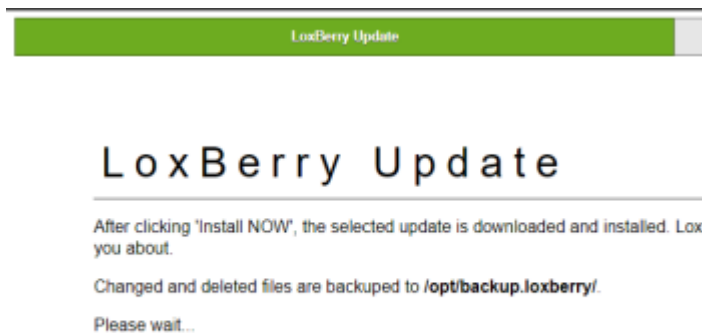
LoxBerry Update

LoxBerry Update

After clicking 'Install NOW', the selected update is downloaded and installed. Lox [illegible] you about.

Changed and deleted files are backuped to **/opt/backup.loxberry/**.

Please wait...